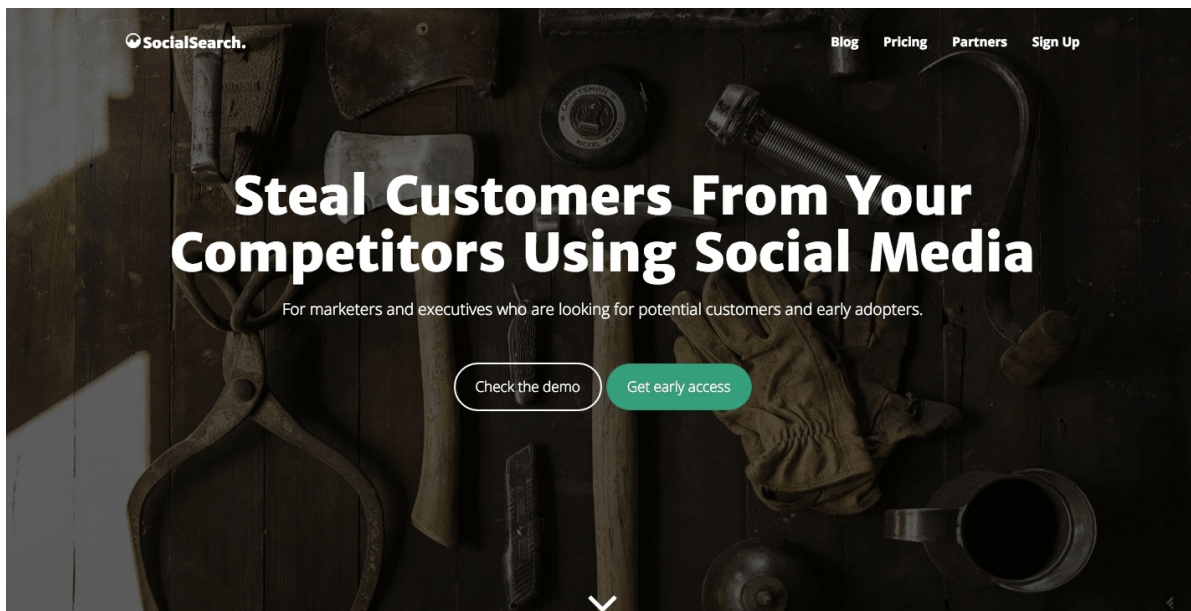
SocialSearch.

Blog Pricing Partners Sign Up

Steal Customers From Your Competitors Using Social Media

For marketers and executives who are looking for potential customers and early adopters.

Check the demo

Get early access